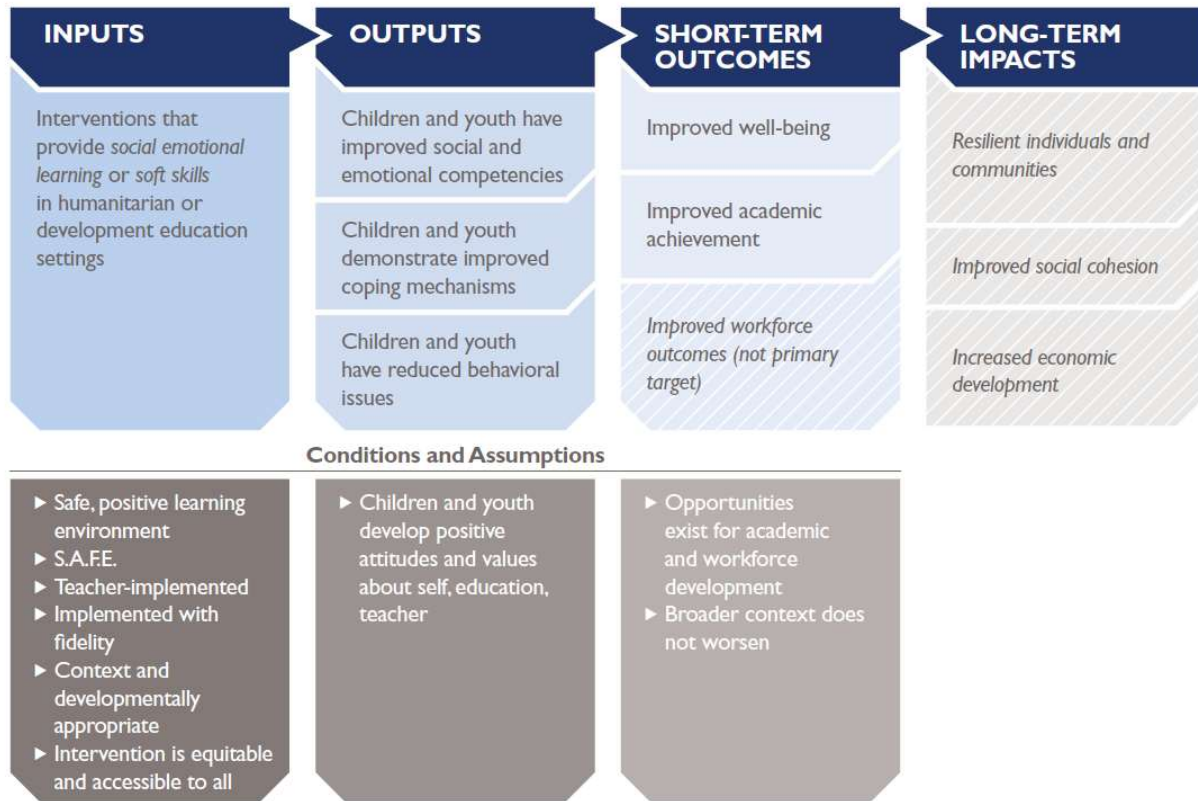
INPUTS

Interventions that provide *social emotional learning* or *soft skills* in humanitarian or development education settings

OUTPUTS

Children and youth have improved social and emotional competencies

Children and youth demonstrate improved coping mechanisms

Children and youth have reduced behavioral issues

SHORT-TERM OUTCOMES

Improved well-being

Improved academic achievement

*Improved workforce outcomes (not primary target)*

LONG-TERM IMPACTS

*Resilient individuals and communities*

*Improved social cohesion*

*Increased economic development*

Conditions and Assumptions

► Safe, positive learning environment
► S.A.F.E.
► Teacher-implemented
► Implemented with fidelity
► Context and developmentally appropriate
► Intervention is equitable and accessible to all

► Children and youth develop positive attitudes and values about self, education, teacher

► Opportunities exist for academic and workforce development
► Broader context does not worsen